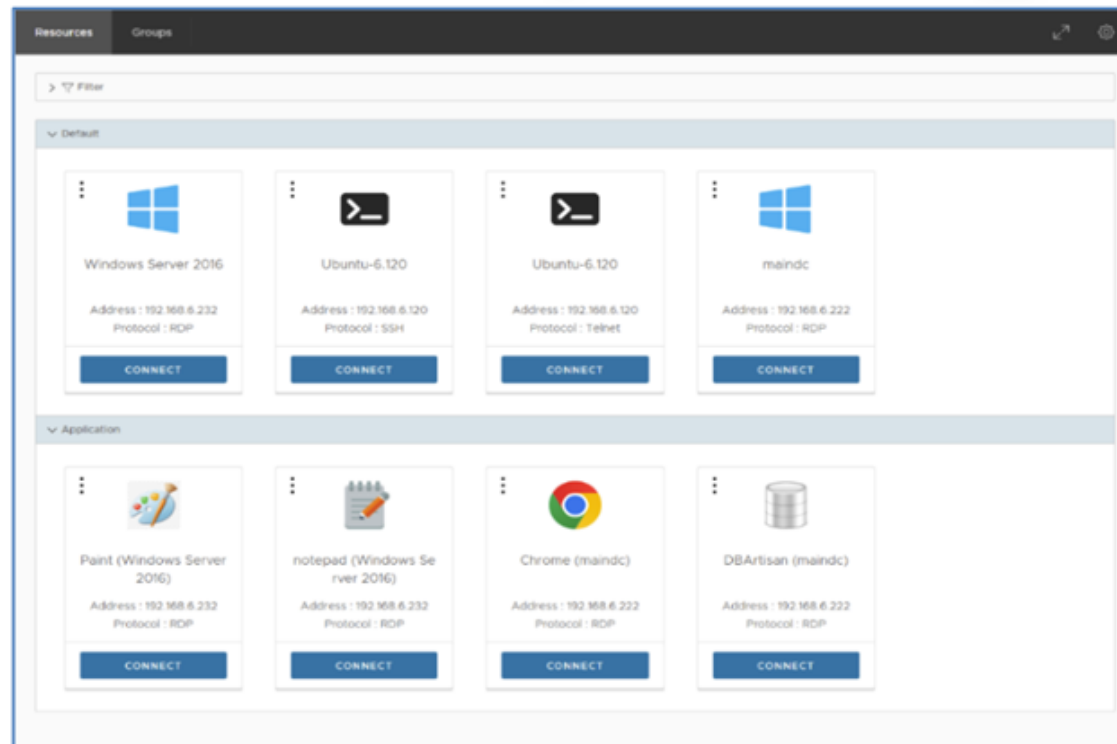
Resources Groups

> Filter

Default

Windows Server 2016
Address : 192.168.6.232
Protocol : RDP
CONNECT

Ubuntu-6.120
Address : 192.168.6.120
Protocol : SSH
CONNECT

Ubuntu-6.120
Address : 192.168.6.120
Protocol : Telnet
CONNECT

maindc
Address : 192.168.6.222
Protocol : RDP
CONNECT

Application

Paint (Windows Server 2016)
Address : 192.168.6.232
Protocol : RDP
CONNECT

notepad (Windows Server 2016)
Address : 192.168.6.232
Protocol : RDP
CONNECT

Chrome (maindc)
Address : 192.168.6.222
Protocol : RDP
CONNECT

DBArtisan (maindc)
Address : 192.168.6.222
Protocol : RDP
CONNECT